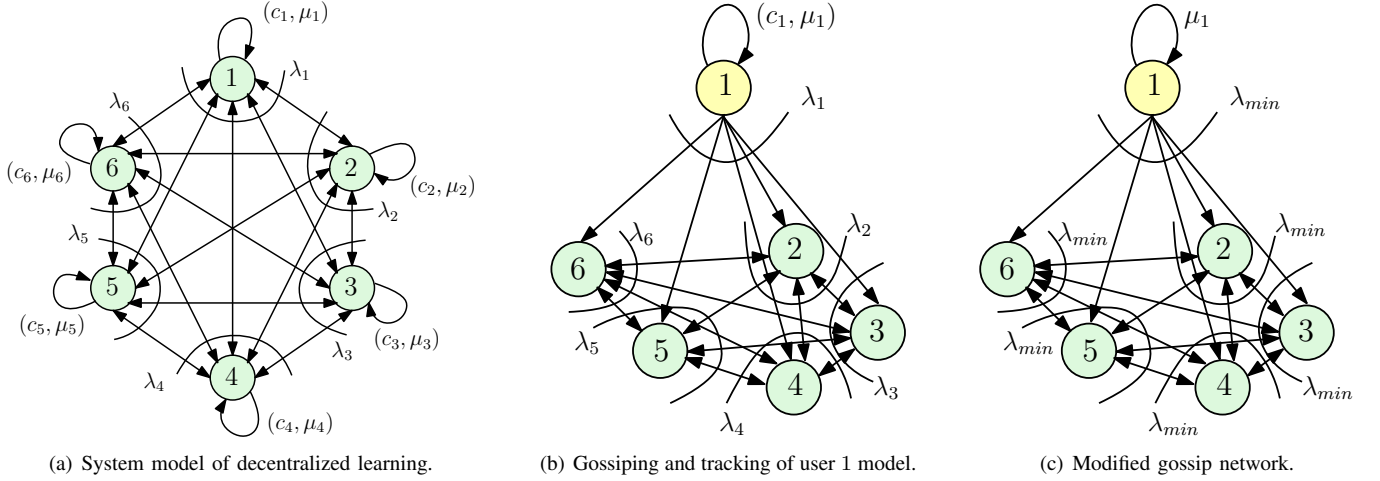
$(c_1, \mu_1)$ 1 $\lambda_1$ $\lambda_6$ 6 2 $(c_6, \mu_6)$ $(c_2, \mu_2)$ $\lambda_2$ $\lambda_5$ 5 3 $(c_5, \mu_5)$ $(c_3, \mu_3)$ $\lambda_3$ $\lambda_4$ 4 $(c_4, \mu_4)$

(a) System model of decentralized learning.

$(c_1, \mu_1)$ 1 $\lambda_1$ $\lambda_6$ $\lambda_2$ 6 2 3 $\lambda_5$ 5 4 $\lambda_3$ $\lambda_4$

(b) Gossiping and tracking of user 1 model.

$\mu_1$ 1 $\lambda_{min}$ $\lambda_{min}$ $\lambda_{min}$ 6 2 3 $\lambda_{min}$ 5 4 $\lambda_{min}$ $\lambda_{min}$

(c) Modified gossip network.